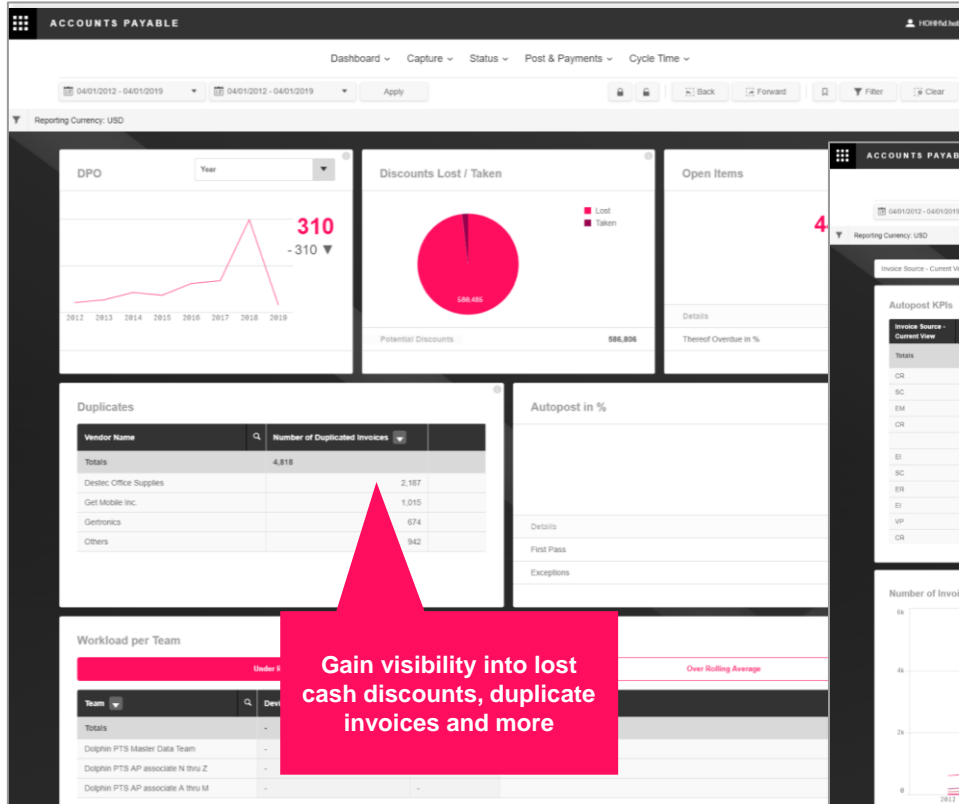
ACCOUNTS PAYABLE

HOHHfd.hel

Dashboard ⌄ Capture ⌄ Status ⌄ Post & Payments ⌄ Cycle Time ⌄

04/01/2012 - 04/01/2019 04/01/2012 - 04/01/2019 Apply

Back Forward Filter Clear

Reporting Currency: USD

DPO

Year

310
- 310 ▼

2012 2013 2014 2015 2016 2017 2018 2019

Discounts Lost / Taken

Lost
Taken

586,485

Potential Discounts 586,806

Open Items

4

Details

Thereof Overdue in %

Duplicates

| Vendor Name | Number of Duplicated Invoices |
|---|---|
| Totals | 4,818 |
| Destec Office Supplies | 2,187 |
| Get Mobile Inc. | 1,015 |
| Gertronics | 674 |
| Others | 942 |

Autopost in %

Details

First Pass

Exceptions

Workload per Team

Under R

Over Rolling Average

| Team | Devi |
|---|---|
| Totals | - |
| Dolphin PTS Master Data Team | - |
| Dolphin PTS AP associate N thru Z | - |
| Dolphin PTS AP associate A thru M | - |

Gain visibility into lost cash discounts, duplicate invoices and more

ACCOUNTS PAYAB

04/01/2012 - 04/01/2019

Reporting Currency: USD

Invoice Source - Current V

Autopost KPIs

| Invoice Source - Current View |
|---|
| Totals |
| CR |
| SC |
| EM |
| CR |
| |
| EI |
| SC |
| ER |
| EI |
| VP |
| CR |

Number of Invoi

6k

4k

2k

0

2012